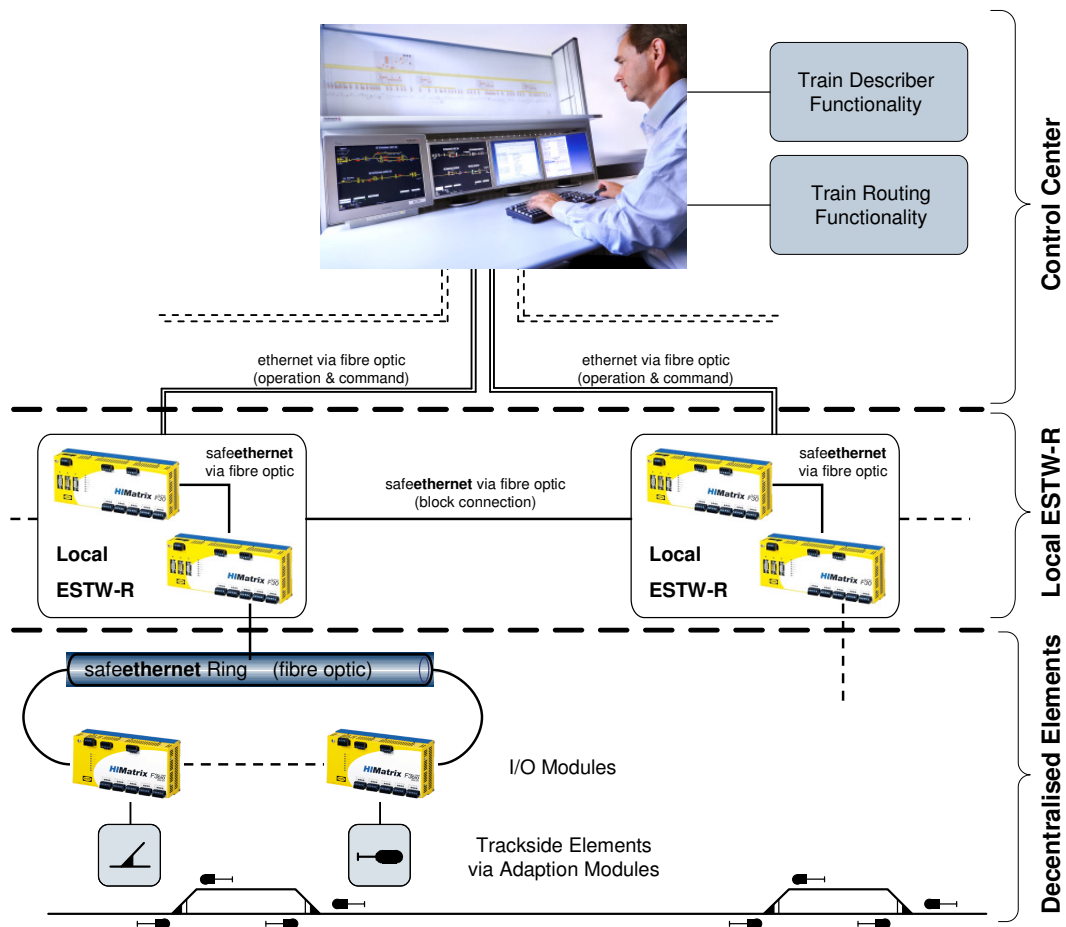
Train Describer Functionality

Train Routing Functionality

Control Center

ethernet via fibre optic (operation & command)

ethernet via fibre optic (operation & command)

safe**ethernet** via fibre optic

HIMatrix F30

HIMatrix F30

Local ESTW-R

safe**ethernet** via fibre optic (block connection)

safe**ethernet** via fibre optic

HIMatrix F30

HIMatrix F30

Local ESTW-R

Local ESTW-R

safe**ethernet** Ring (fibre optic)

HIMatrix F3DIO

HIMatrix F3DIO

I/O Modules

Trackside Elements via Adaption Modules

Decentralised Elements